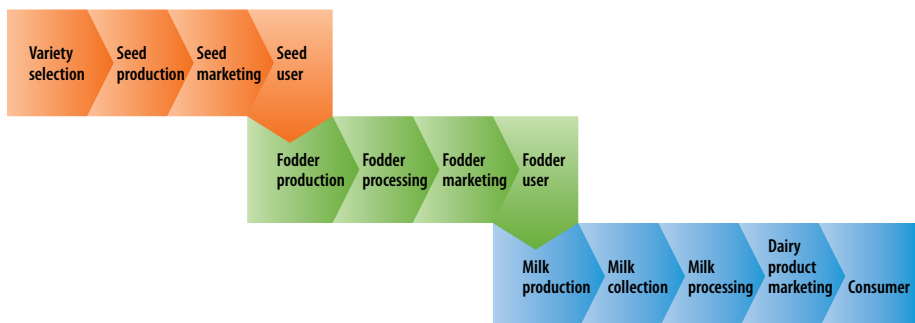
Variety selection
Seed production
Seed marketing
Seed user

Fodder production
Fodder processing
Fodder marketing
Fodder user

Milk production
Milk collection
Milk processing
Dairy product marketing
Consumer